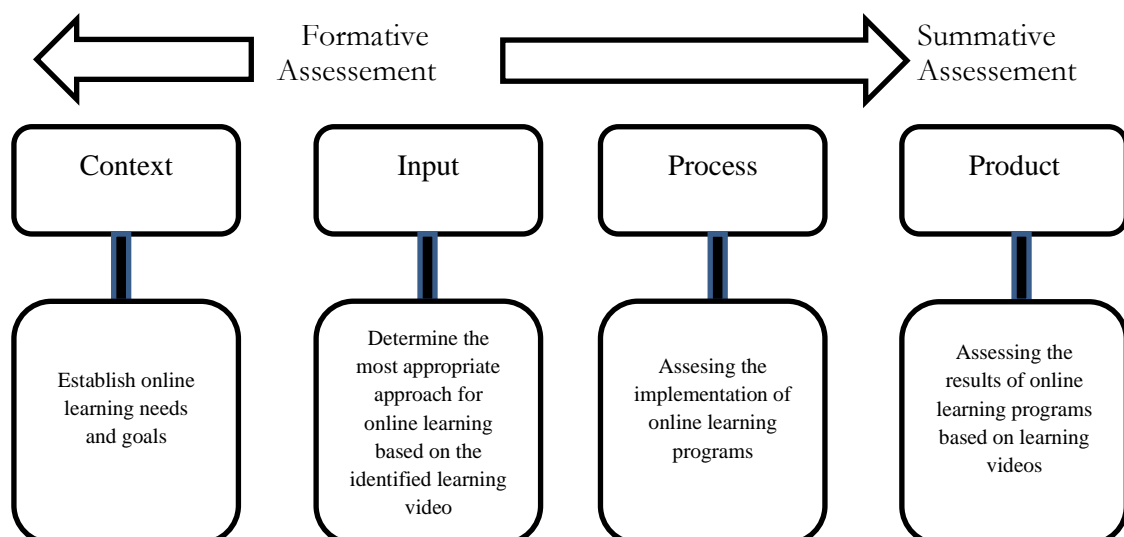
Formative Assessement

Summative Assessement

Context

Input

Process

Product

Establish online learning needs and goals

Determine the most appropriate approach for online learning based on the identified learning video

Assesing the implementation of online learning programs

Assessing the results of online learning programs based on learning videos